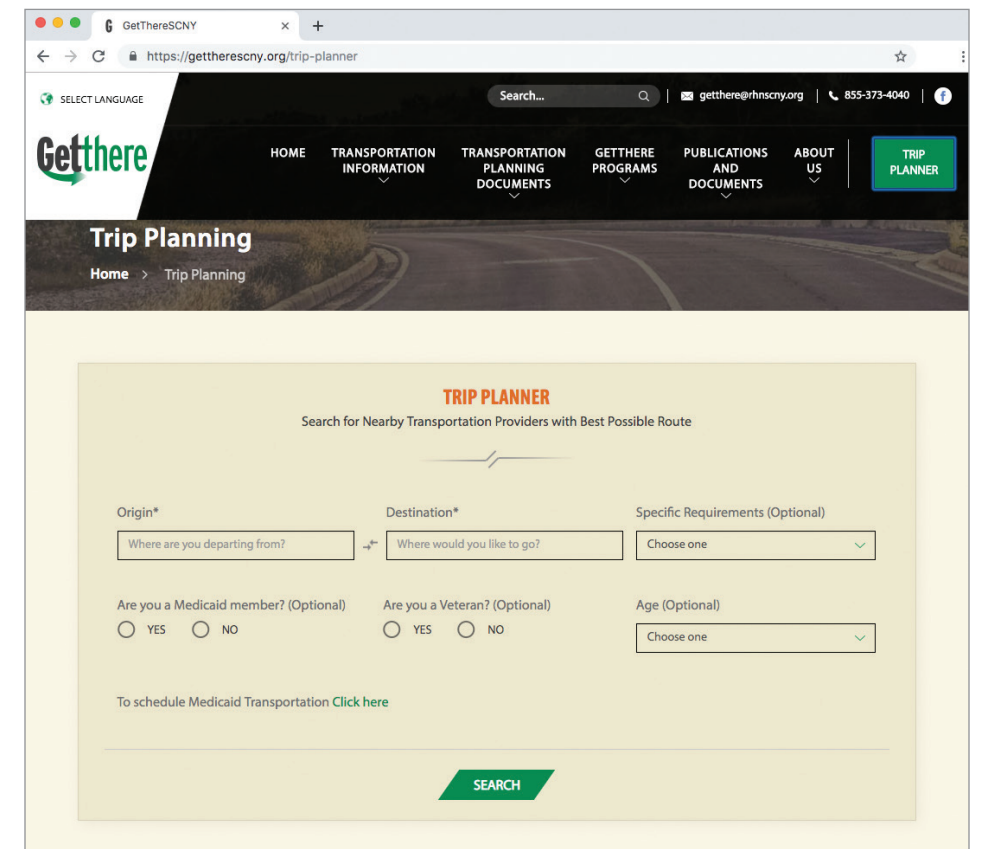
GetThereSCNY

https://gettherescny.org/trip-planner

SELECT LANGUAGE

Search...

getthere@rhnscny.org | 855-373-4040

Getthere

HOME

TRANSPORTATION INFORMATION

TRANSPORTATION PLANNING DOCUMENTS

GETTHERE PROGRAMS

PUBLICATIONS AND DOCUMENTS

ABOUT US

TRIP PLANNER

Trip Planning

Home > Trip Planning

TRIP PLANNER

Search for Nearby Transportation Providers with Best Possible Route

Origin*

Where are you departing from?

Destination*

Where would you like to go?

Specific Requirements (Optional)

Choose one

Are you a Medicaid member? (Optional)

YES NO

Are you a Veteran? (Optional)

YES NO

Age (Optional)

Choose one

To schedule Medicaid Transportation Click here

SEARCH